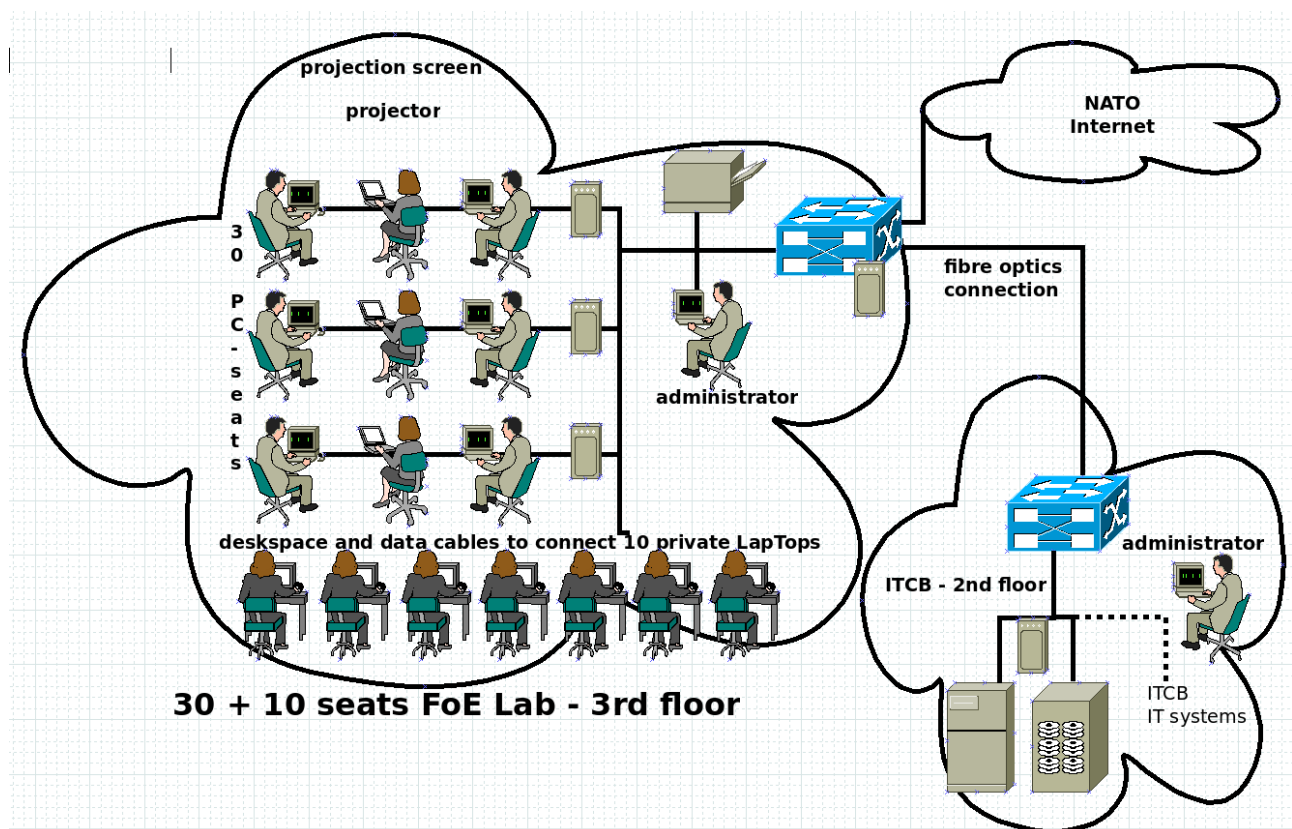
projection screen

projector

NATO
Internet

30 PC-seats

fibre optics connection

administrator

deskspace and data cables to connect 10 private LapTops

administrator

ITCB - 2nd floor

ITCB
IT systems

30 + 10 seats FoE Lab - 3rd floor